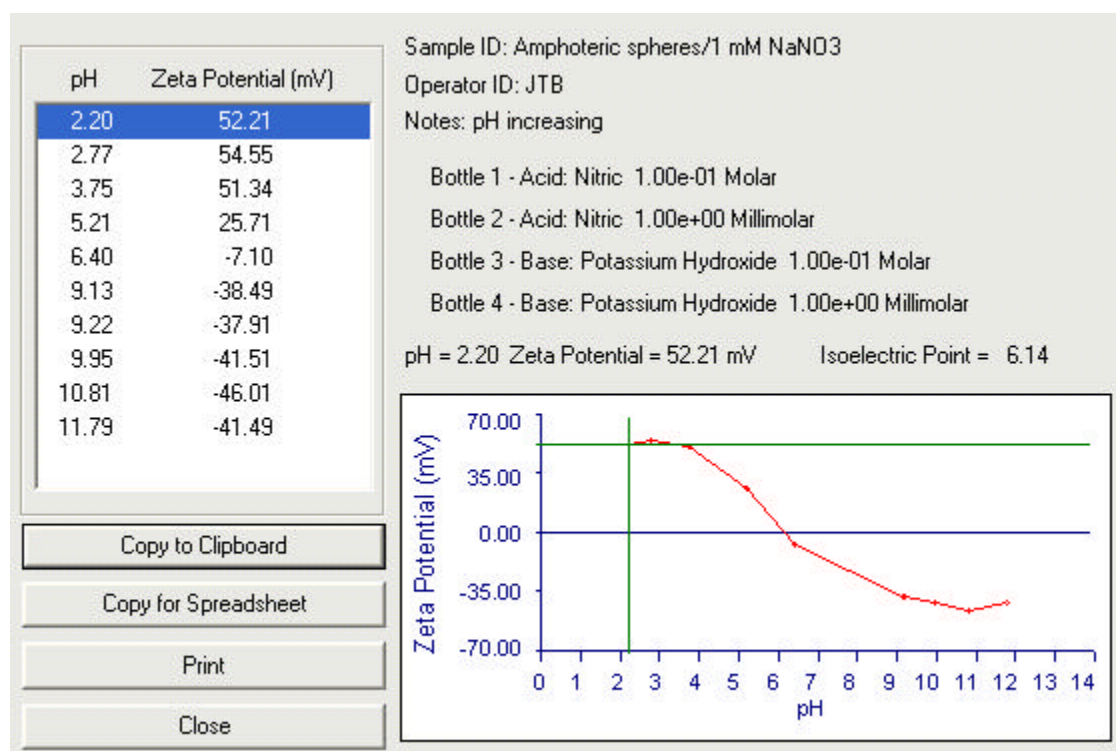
| pH | Zeta Potential (mV) |
|---|---|
| 2.20 | 52.21 |
| 2.77 | 54.55 |
| 3.75 | 51.34 |
| 5.21 | 25.71 |
| 6.40 | -7.10 |
| 9.13 | -38.49 |
| 9.22 | -37.91 |
| 9.95 | -41.51 |
| 10.81 | -46.01 |
| 11.79 | -41.49 |

Copy to Clipboard

Copy for Spreadsheet

Print

Close

Sample ID: Amphoteric spheres/1 mM NaNO3

Operator ID: JTB

Notes: pH increasing

Bottle 1 - Acid: Nitric 1.00e-01 Molar

Bottle 2 - Acid: Nitric 1.00e+00 Millimolar

Bottle 3 - Base: Potassium Hydroxide 1.00e-01 Molar

Bottle 4 - Base: Potassium Hydroxide 1.00e+00 Millimolar

pH = 2.20 Zeta Potential = 52.21 mV Isoelectric Point = 6.14

Zeta Potential (mV)

70.00
35.00
0.00
-35.00
-70.00

0 1 2 3 4 5 6 7 8 9 10 11 12 13 14

pH